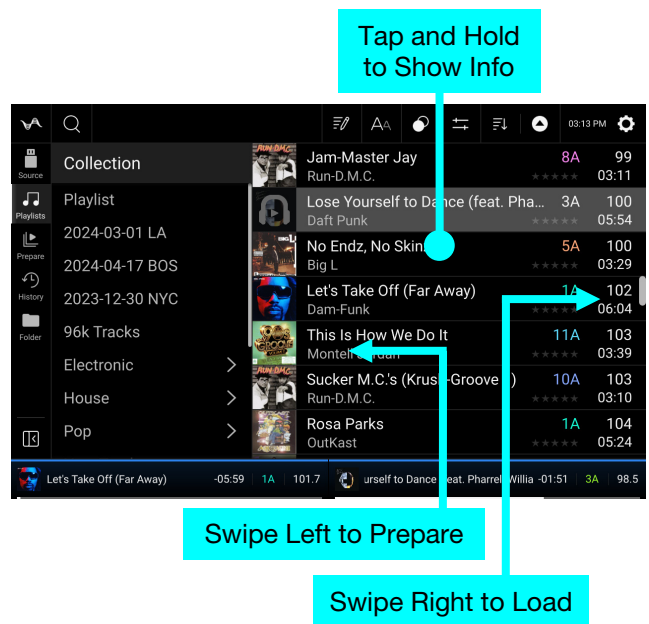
Tap and Hold to Show Info

03:13 PM

Source
Playlists
Prepare
History
Folder

Collection
Playlist
2024-03-01 LA
2024-04-17 BOS
2023-12-30 NYC
96k Tracks
Electronic
House
Pop

Jam-Master Jay
Run-D.M.C.
8A
99
03:11

Lose Yourself to Dance (feat. Pha...
Daft Punk
3A
100
05:54

No Endz, No Skin
Big L
5A
100
03:29

Let's Take Off (Far Away)
Dam-Funk
1A
102
06:04

This Is How We Do It
Montell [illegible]
11A
103
03:39

Sucker M.C.'s (Krus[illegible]-Groove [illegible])
Run-D.M.C.
10A
103
03:10

Rosa Parks
OutKast
1A
104
05:24

Let's Take Off (Far Away) -05:59 1A 101.7
urself to Dance feat. Pharrell Willia -01:51 3A 98.5

Swipe Left to Prepare

Swipe Right to Load